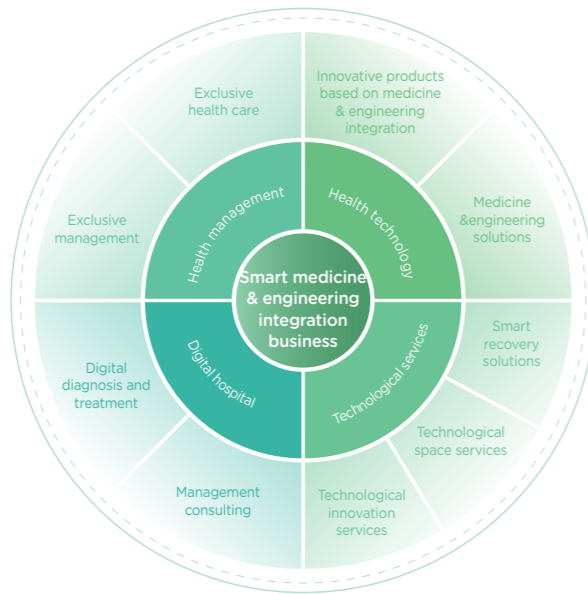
Smart medicine & engineering integration business

Health management

Health technology

Digital hospital

Technological services

Exclusive health care

Exclusive management

Innovative products based on medicine & engineering integration

Medicine &engineering solutions

Smart recovery solutions

Technological space services

Technological innovation services

Management consulting

Digital diagnosis and treatment